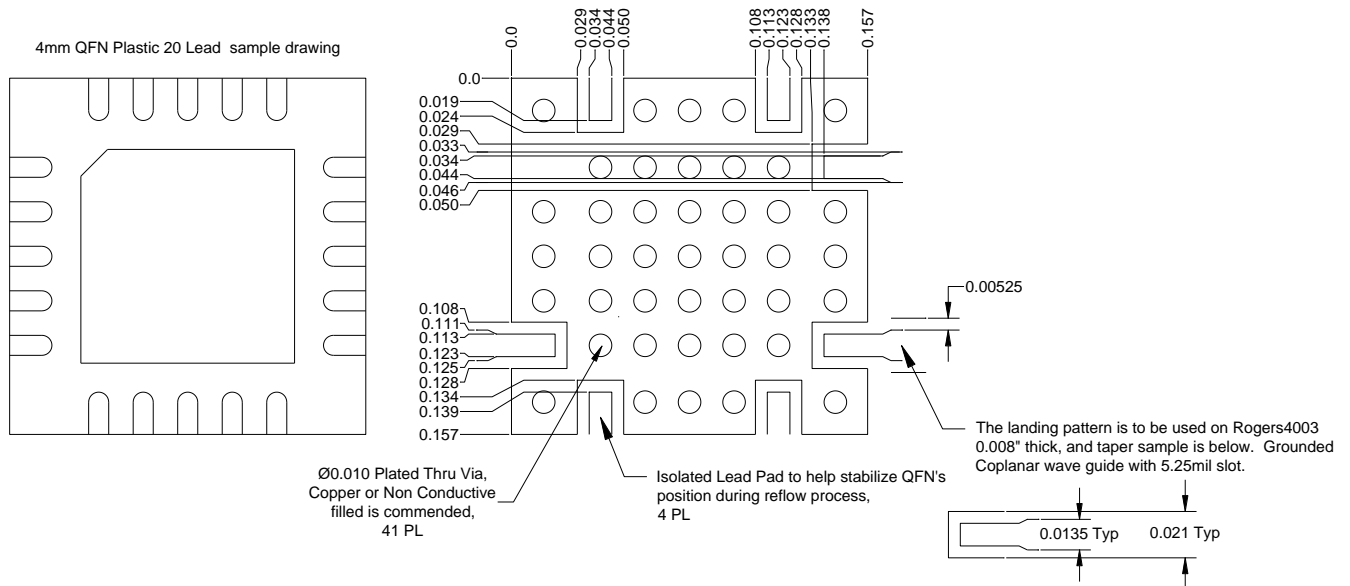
4mm QFN Plastic 20 Lead sample drawing

0.0
0.029
0.034
0.044
0.050
0.108
0.113
0.123
0.128
0.133
0.138
0.157

0.0
0.019
0.024
0.029
0.033
0.034
0.044
0.046
0.050

0.108
0.111
0.113
0.123
0.125
0.128
0.134
0.139
0.157

0.00525

Ø0.010 Plated Thru Via, Copper or Non Conductive filled is commended, 41 PL

Isolated Lead Pad to help stabilize QFN's position during reflow process, 4 PL

The landing pattern is to be used on Rogers4003 0.008" thick, and taper sample is below. Grounded Coplanar wave guide with 5.25mil slot.

0.0135 Typ
0.021 Typ